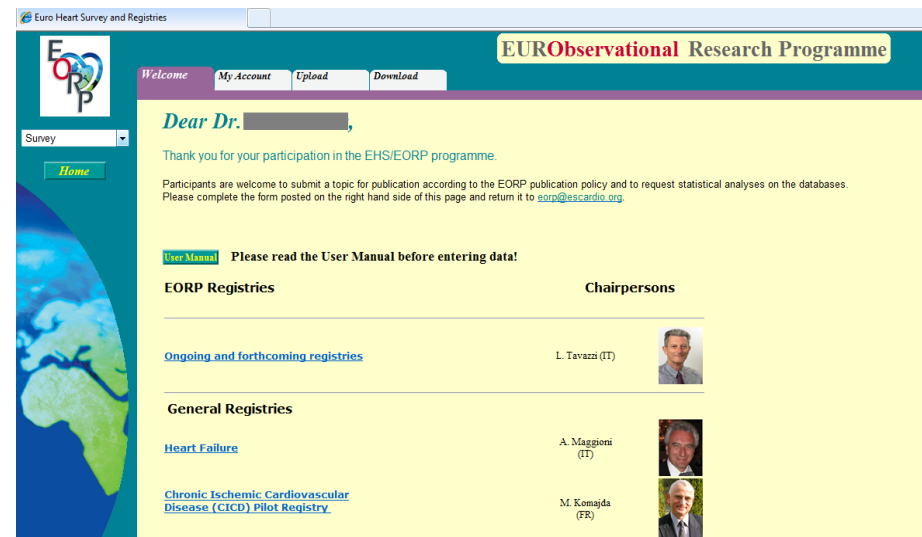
Euro Heart Survey and Registries

EORP

Survey

Home

EURObservational Research Programme

Welcome | My Account | Upload | Download

Dear Dr. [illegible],

Thank you for your participation in the EHS/EORP programme.

Participants are welcome to submit a topic for publication according to the EORP publication policy and to request statistical analyses on the databases. Please complete the form posted on the right hand side of this page and return it to eorp@escardio.org.

User Manual Please read the User Manual before entering data!

| EORP Registries | Chairpersons |
|---|---|
| Ongoing and forthcoming registries | L. Tavazzi (IT) |

General Registries

| | |
|---|---|
| Heart Failure | A. Maggioni (IT) |
| Chronic Ischemic Cardiovascular Disease (CICD) Pilot Registry | M. Komajda (FR) |